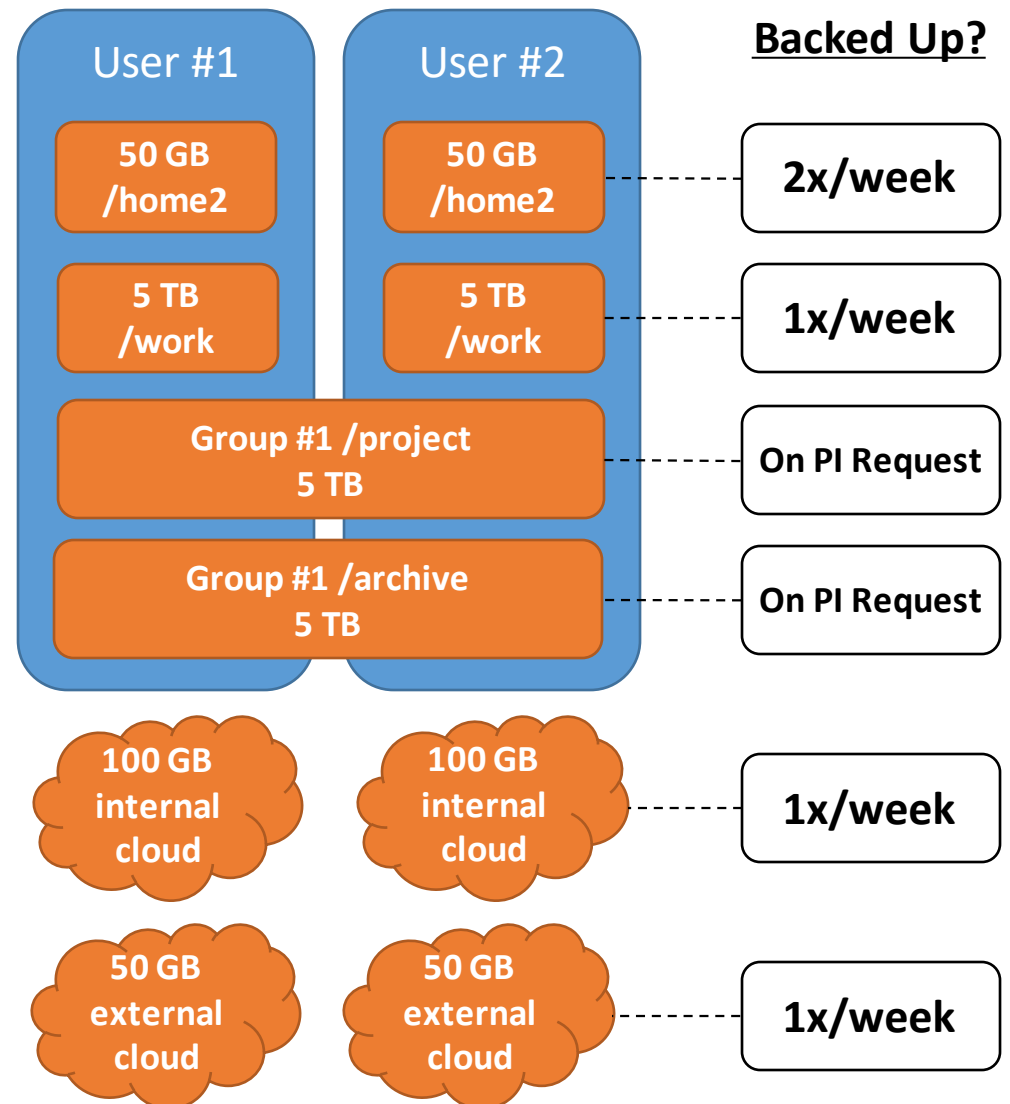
User #1

User #2

Backed Up?

50 GB /home2

50 GB /home2

2x/week

5 TB /work

5 TB /work

1x/week

Group #1 /project 5 TB

On PI Request

Group #1 /archive 5 TB

On PI Request

100 GB internal cloud

100 GB internal cloud

1x/week

50 GB external cloud

50 GB external cloud

1x/week